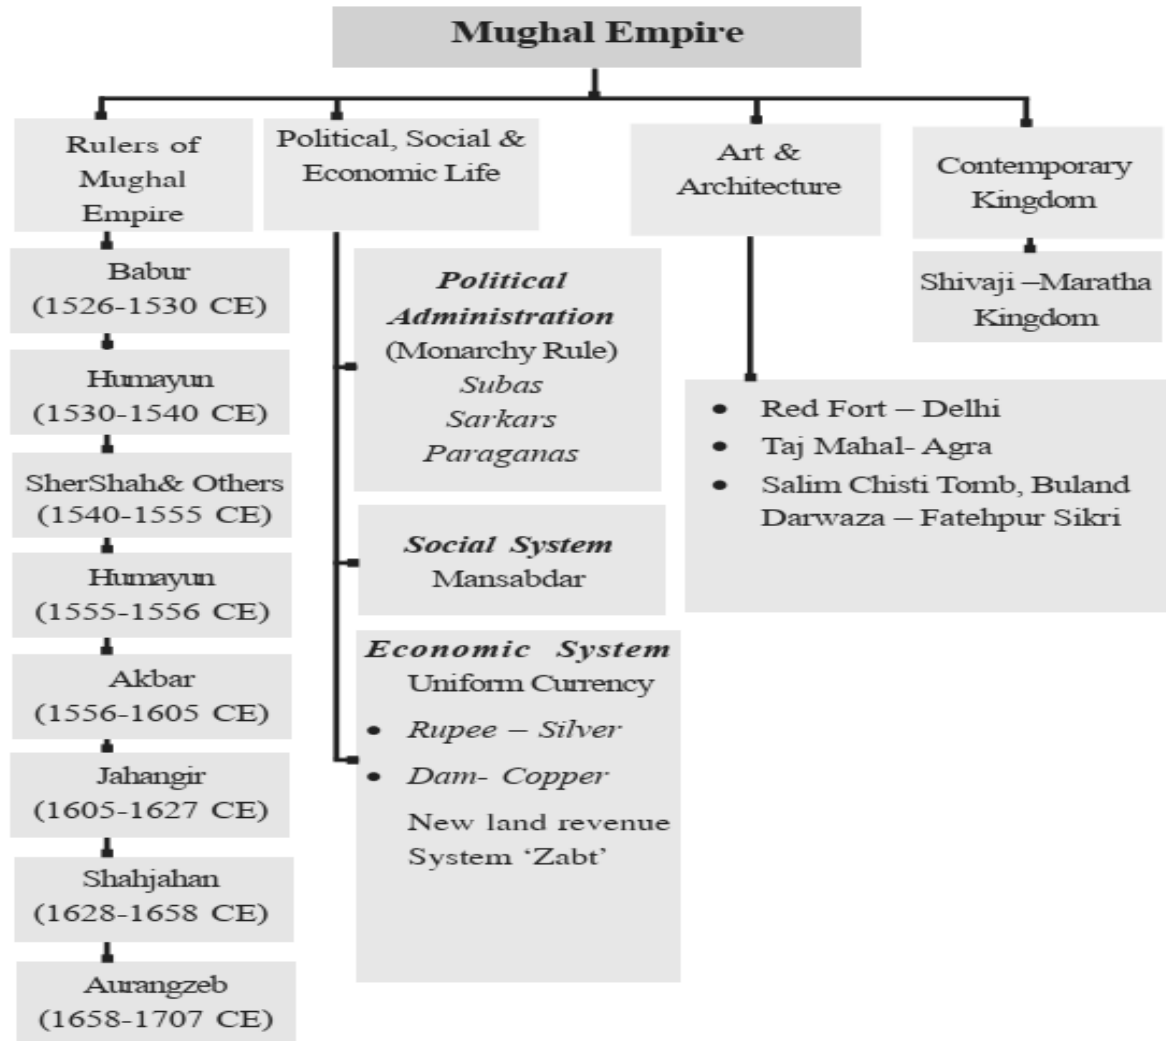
Mughal Empire

Rulers of Mughal Empire

Babur (1526-1530 CE)

Humayun (1530-1540 CE)

SherShah& Others (1540-1555 CE)

Humayun (1555-1556 CE)

Akbar (1556-1605 CE)

Jahangir (1605-1627 CE)

Shahjahan (1628-1658 CE)

Aurangzeb (1658-1707 CE)

Political, Social & Economic Life

*Political Administration*
(Monarchy Rule)
*Subas*
*Sarkars*
*Paraganas*

*Social System*
Mansabdar

*Economic System*
Uniform Currency
• *Rupee – Silver*
• *Dam- Copper*
New land revenue System 'Zabt'

Art & Architecture

• Red Fort – Delhi
• Taj Mahal- Agra
• Salim Chisti Tomb, Buland Darwaza – Fatehpur Sikri

Contemporary Kingdom

Shivaji –Maratha Kingdom